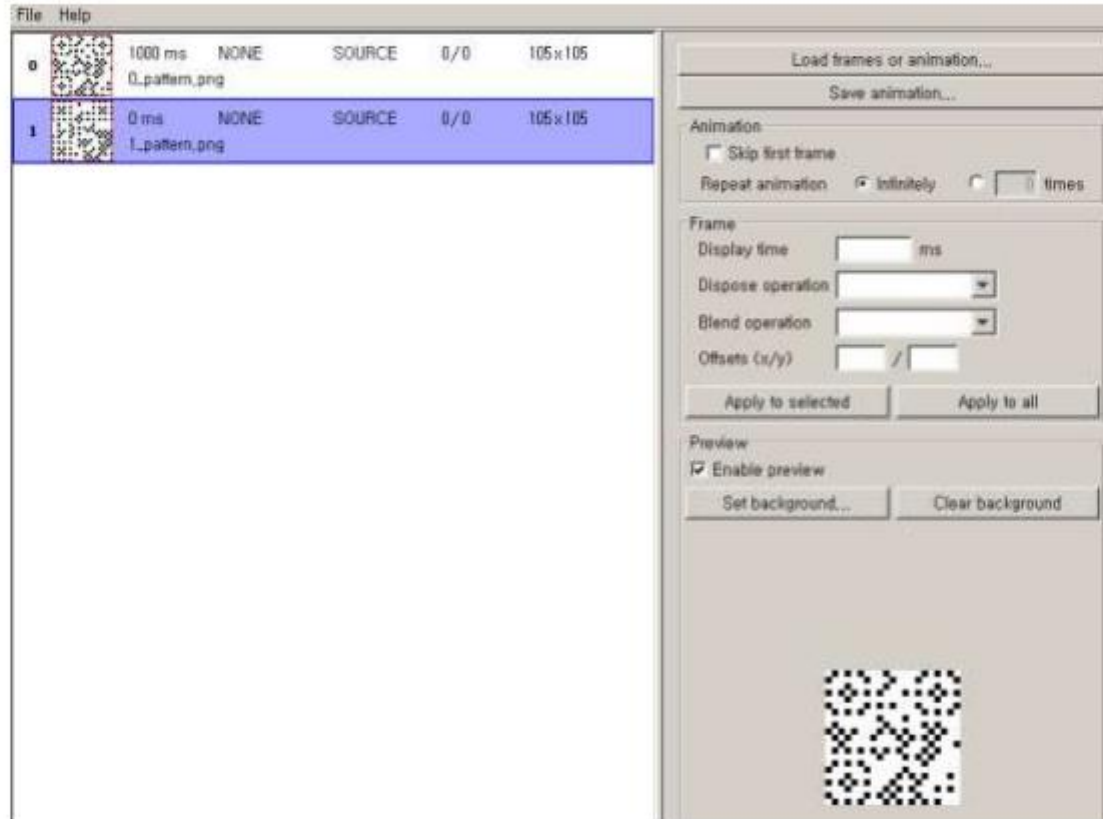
File Help

0 1000 ms NONE SOURCE 0/0 105x105
0_pattern.png

1 0 ms NONE SOURCE 0/0 105x105
1_pattern.png

Load frames or animation...

Save animation...

Animation

Skip first frame

Repeat animation Infinitely 0 times

Frame

Display time ms

Dispose operation

Blend operation

Offsets (x/y) /

Apply to selected

Apply to all

Preview

Enable preview

Set background...

Clear background